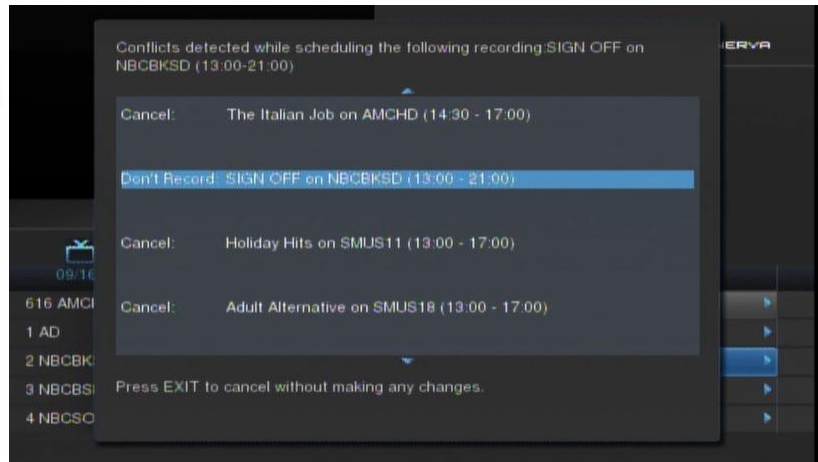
Conflicts detected while scheduling the following recording:SIGN OFF on NBCBKSD (13:00-21:00)

Cancel: The Italian Job on AMCHD (14:30 - 17:00)

Don't Record: SIGN OFF on NBCBKSD (13:00 - 21:00)

Cancel: Holiday Hits on SMUS11 (13:00 - 17:00)

Cancel: Adult Alternative on SMUS18 (13:00 - 17:00)

Press EXIT to cancel without making any changes.

ERVA

09/16

616 AMC

1 AD

2 NBCBK

3 NBCBS

4 NBCSC